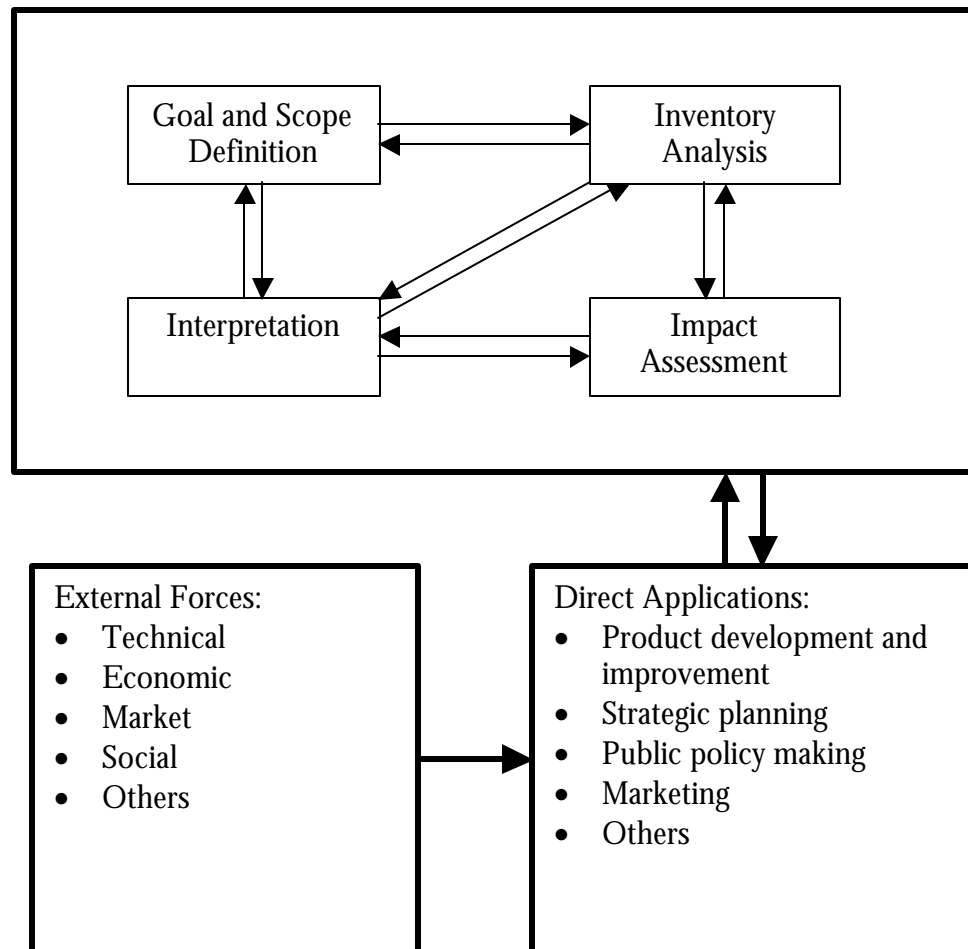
Goal and Scope Definition

Inventory Analysis

Interpretation

Impact Assessment

External Forces:
- Technical
- Economic
- Market
- Social
- Others

Direct Applications:
- Product development and improvement
- Strategic planning
- Public policy making
- Marketing
- Others